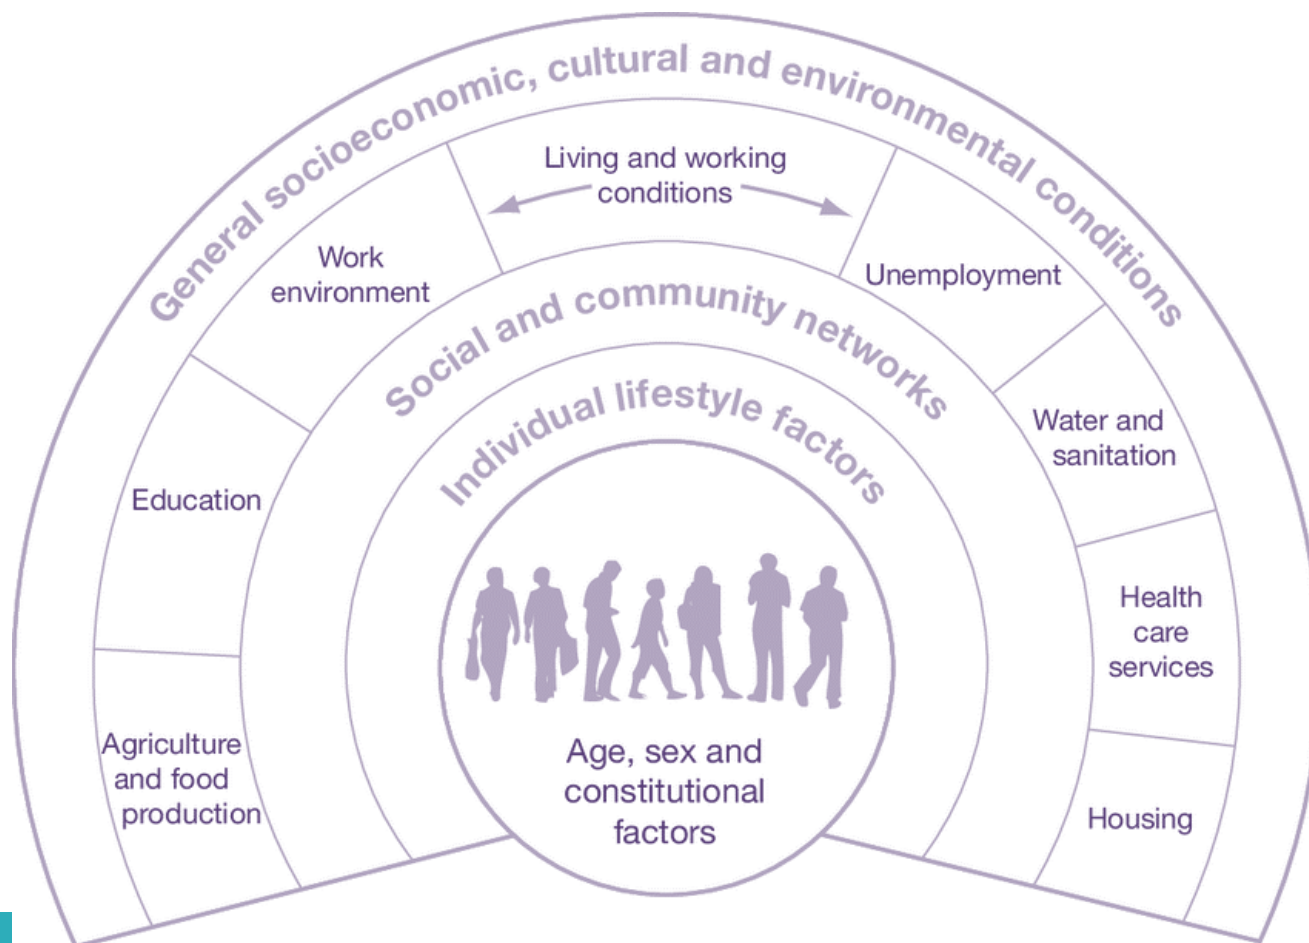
General socioeconomic, cultural and environmental conditions

Living and working conditions

Work environment

Unemployment

Education

Water and sanitation

Agriculture and food production

Health care services

Housing

Social and community networks

Individual lifestyle factors

Age, sex and constitutional factors